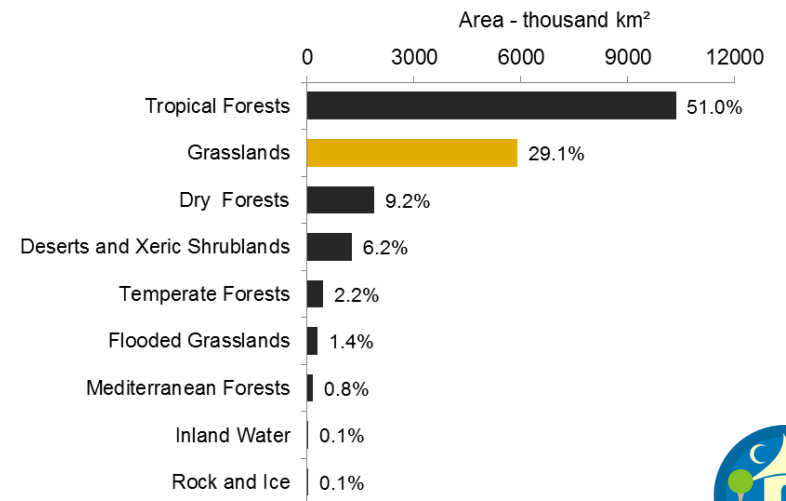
Area - thousand km²

0 3000 6000 9000 12000

| Category | Share |
|---|---|
| Tropical Forests | 51.0% |
| Grasslands | 29.1% |
| Dry Forests | 9.2% |
| Deserts and Xeric Shrublands | 6.2% |
| Temperate Forests | 2.2% |
| Flooded Grasslands | 1.4% |
| Mediterranean Forests | 0.8% |
| Inland Water | 0.1% |
| Rock and Ice | 0.1% |